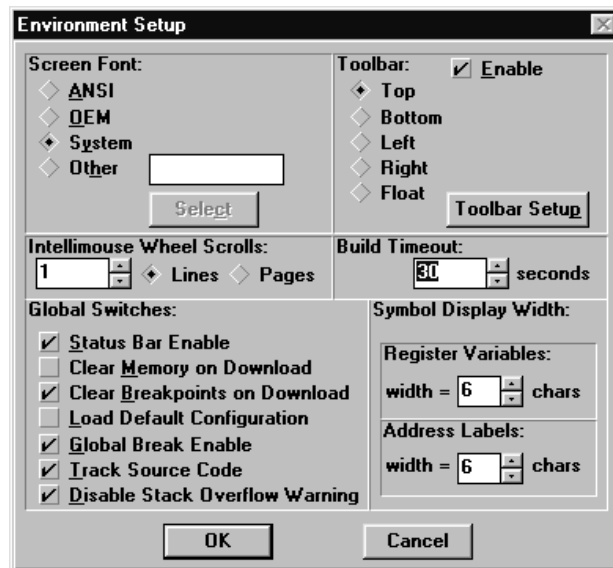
Environment Setup

Screen Font:
ANSI
OEM
System
Other
Select

Toolbar:
✓ Enable
Top
Bottom
Left
Right
Float
Toolbar Setup

Intellimouse Wheel Scrolls:
1
Lines
Pages

Build Timeout:
30
seconds

Global Switches:
✓ Status Bar Enable
Clear Memory on Download
✓ Clear Breakpoints on Download
Load Default Configuration
✓ Global Break Enable
✓ Track Source Code
✓ Disable Stack Overflow Warning

Symbol Display Width:
Register Variables:
width = 6 chars
Address Labels:
width = 6 chars

OK
Cancel